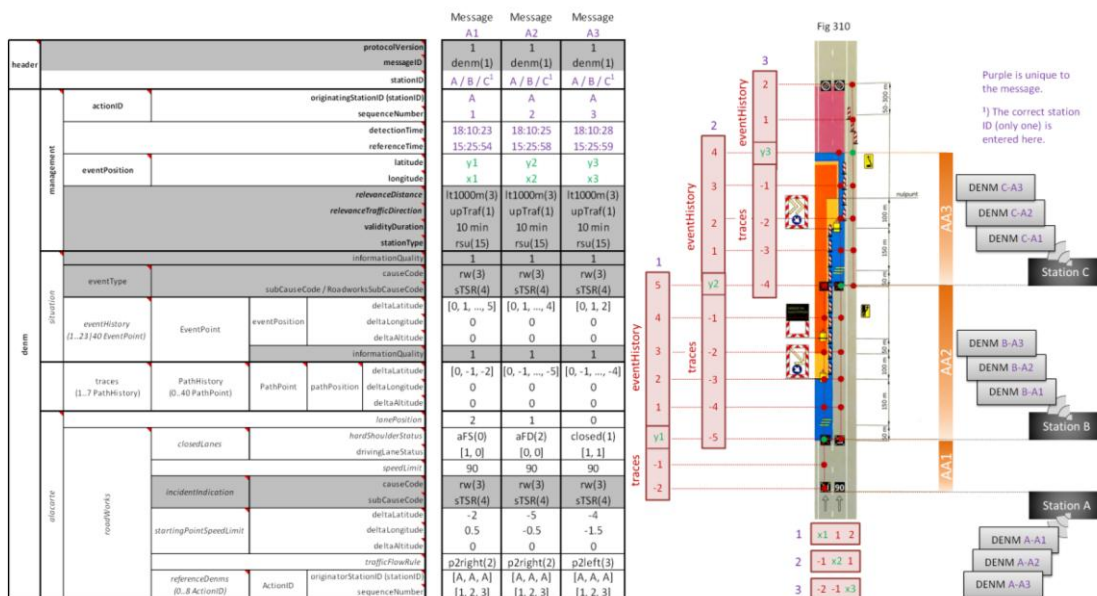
| | | | | | | Message A1 | Message A2 | Message A3 |
|---|---|---|---|---|---|---|---|---|
| header | | | | | protocolVersion | 1 | 1 | 1 |
| | | | | | messageID | denm(1) | denm(1) | denm(1) |
| | | | | | stationID | A / B / C¹ | A / B / C¹ | A / B / C¹ |
| denm | management | actionID | | | originatingStationID (stationID) | A | A | A |
| | | | | | sequenceNumber | 1 | 2 | 3 |
| | | | | | detectionTime | 18:10:23 | 18:10:25 | 18:10:28 |
| | | | | | referenceTime | 15:25:54 | 15:25:58 | 15:25:59 |
| | | eventPosition | | | latitude | y1 | y2 | y3 |
| | | | | | longitude | x1 | x2 | x3 |
| | | | | | relevanceDistance | lt1000m(3) | lt1000m(3) | lt1000m(3) |
| | | | | | relevanceTrafficDirection | upTraf(1) | upTraf(1) | upTraf(1) |
| | | | | | validityDuration | 10 min | 10 min | 10 min |
| | | | | | stationType | rsu(15) | rsu(15) | rsu(15) |
| | situation | | | | informationQuality | 1 | 1 | 1 |
| | | eventType | | | causeCode | rw(3) | rw(3) | rw(3) |
| | | | | | subCauseCode / RoadworksSubCauseCode | sTSR(4) | sTSR(4) | sTSR(4) |
| | | eventHistory (1...23) 40 EventPoint) | EventPoint | eventPosition | deltaLatitude | [0, 1, ..., 5] | [0, 1, ..., 4] | [0, 1, 2] |
| | | | | | deltaLongitude | 0 | 0 | 0 |
| | | | | | deltaAltitude | 0 | 0 | 0 |
| | | | | | informationQuality | 1 | 1 | 1 |
| | | traces (1...7 PathHistory) | PathHistory (0...40 PathPoint) | PathPoint pathPosition | deltaLatitude | [0, -1, -2] | [0, -1, ..., -5] | [0, -1, ..., -4] |
| | | | | | deltaLongitude | 0 | 0 | 0 |
| | | | | | deltaAltitude | 0 | 0 | 0 |
| | alacarte | | | | lanePosition | 2 | 1 | 0 |
| | | roadWorks | closedLanes | | hardShoulderStatus | aFS(0) | aFD(2) | closed(1) |
| | | | | | drivingLaneStatus | [1, 0] | [0, 0] | [1, 1] |
| | | | | | speedLimit | 90 | 90 | 90 |
| | | | incidentIndication | | causeCode | rw(3) | rw(3) | rw(3) |
| | | | | | subCauseCode | sTSR(4) | sTSR(4) | sTSR(4) |
| | | | startingPointSpeedLimit | | deltaLatitude | -2 | -5 | -4 |
| | | | | | deltaLongitude | 0.5 | -0.5 | -1.5 |
| | | | | | deltaAltitude | 0 | 0 | 0 |
| | | | | | trafficFlowRule | p2right(2) | p2right(2) | p2left(3) |
| | | | referenceDenms (0...8 ActionID) | ActionID | originatorStationID (stationID) | [A, A, A] | [A, A, A] | [A, A, A] |
| | | | | | sequenceNumber | [1, 2, 3] | [1, 2, 3] | [1, 2, 3] |

Fig 310

Purple is unique to the message.

¹) The correct station ID (only one) is entered here.

3 eventHistory 2 1 traces -1 -2 -3 -4 y3

2 eventHistory 4 3 2 1 y2 traces -1 -2 -3 -4 -5

1 eventHistory 5 4 3 2 1 y1 traces -1 -2

DENM C-A3
DENM C-A2
DENM C-A1
Station C

DENM B-A3
DENM B-A2
DENM B-A1
Station B

Station A
DENM A-A1
DENM A-A2
DENM A-A3

AA3 AA2 AA1

nulpunt

90

1 x1 1 2
2 -1 x2 1
3 -2 -1 x3